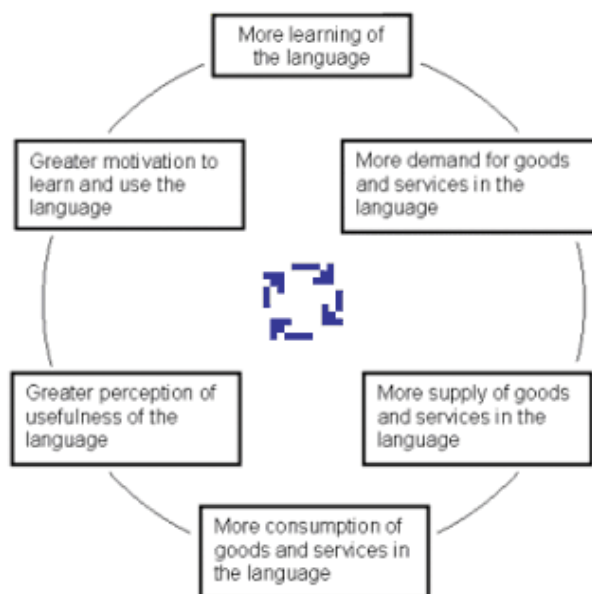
More learning of the language

More demand for goods and services in the language

More supply of goods and services in the language

More consumption of goods and services in the language

Greater perception of usefulness of the language

Greater motivation to learn and use the language